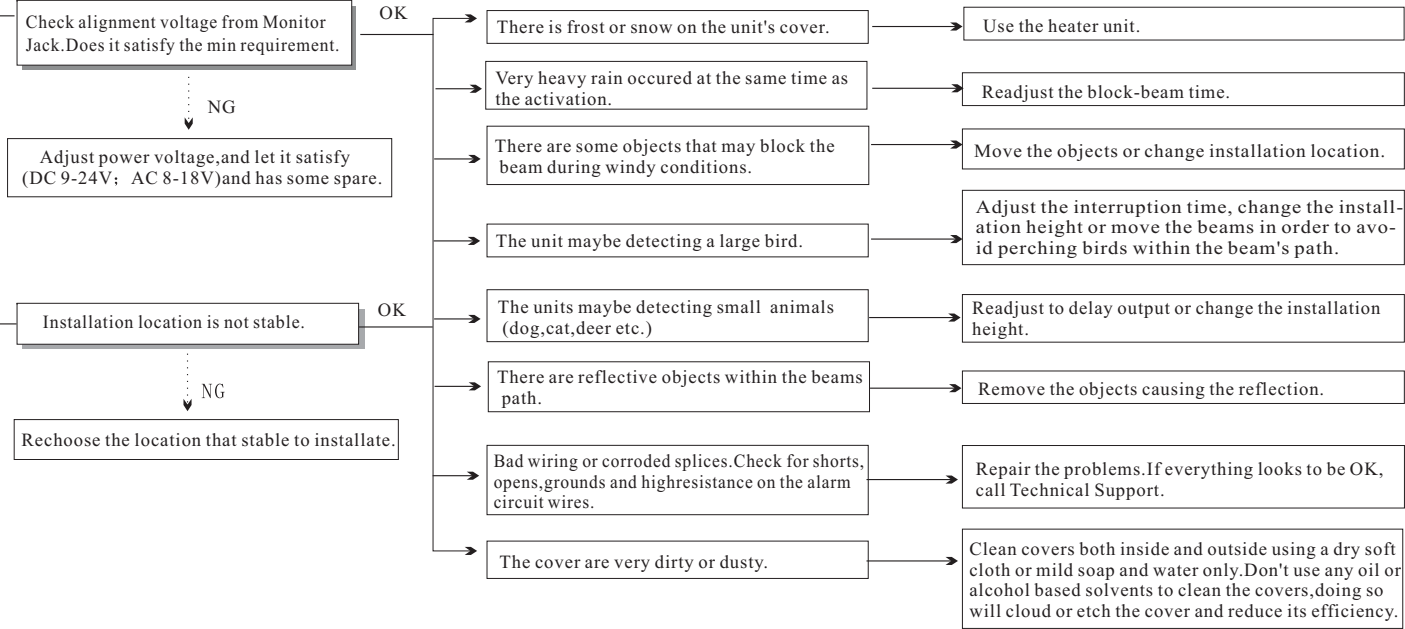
Check alignment voltage from Monitor Jack.Does it satisfy the min requirement.

OK

NG

Adjust power voltage,and let it satisfy (DC 9-24V; AC 8-18V)and has some spare.

Installation location is not stable.

OK

NG

Rechoose the location that stable to installate.

There is frost or snow on the unit's cover.

Use the heater unit.

Very heavy rain occured at the same time as the activation.

Readjust the block-beam time.

There are some objects that may block the beam during windy conditions.

Move the objects or change installation location.

The unit maybe detecting a large bird.

Adjust the interruption time, change the installation height or move the beams in order to avoid perching birds within the beam's path.

The units maybe detecting small animals (dog,cat,deer etc.)

Readjust to delay output or change the installation height.

There are reflective objects within the beams path.

Remove the objects causing the reflection.

Bad wiring or corroded splices.Check for shorts, opens,grounds and highresistance on the alarm circuit wires.

Repair the problems.If everything looks to be OK, call Technical Support.

The cover are very dirty or dusty.

Clean covers both inside and outside using a dry soft cloth or mild soap and water only.Don't use any oil or alcohol based solvents to clean the covers,doing so will cloud or etch the cover and reduce its efficiency.